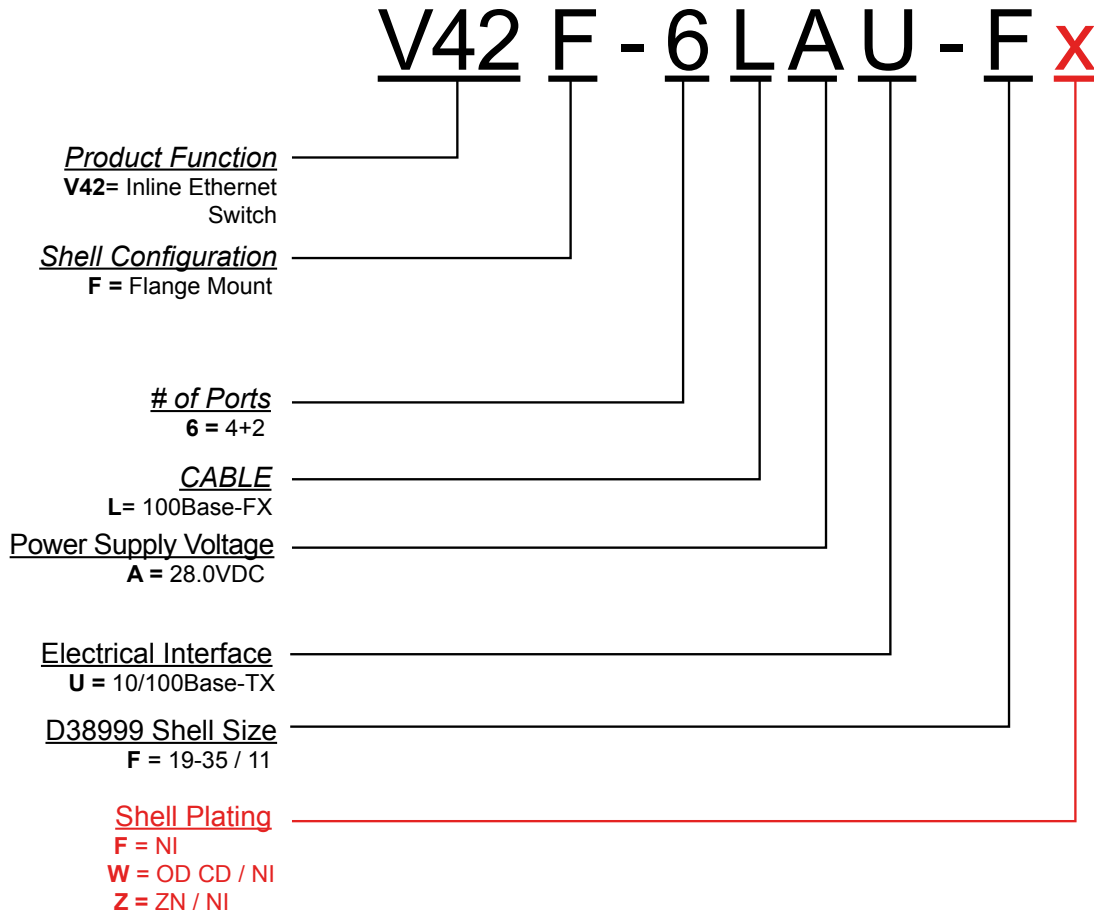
V42 F - 6 L A U - F x

Product Function
**V42**= Inline Ethernet Switch

Shell Configuration
**F =** Flange Mount

# of Ports
**6 =** 4+2

CABLE
**L**= 100Base-FX

Power Supply Voltage
**A =** 28.0VDC

Electrical Interface
**U =** 10/100Base-TX

D38999 Shell Size
**F** = 19-35 / 11

Shell Plating
**F** = NI
**W** = OD CD / NI
**Z =** ZN / NI